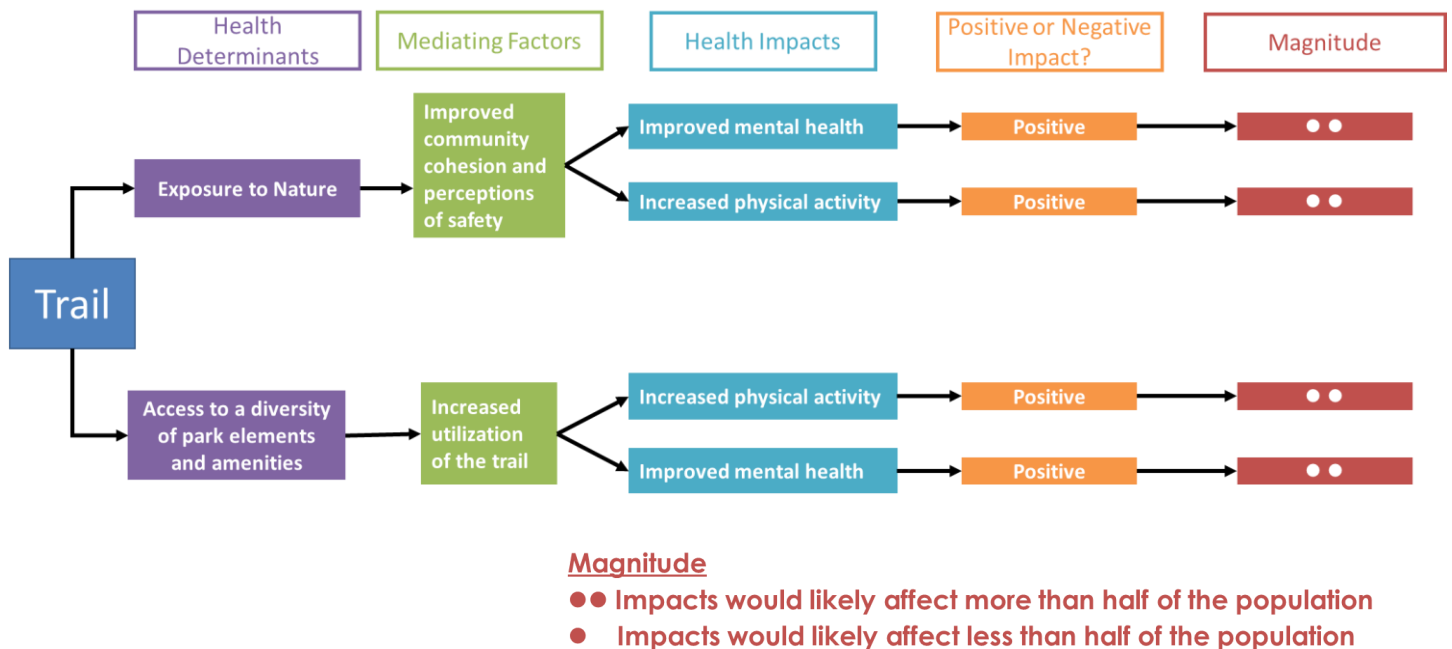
Health Determinants

Mediating Factors

Health Impacts

Positive or Negative Impact?

Magnitude

Trail

Exposure to Nature

Improved community cohesion and perceptions of safety

Improved mental health

Positive

●●

Increased physical activity

Positive

●●

Access to a diversity of park elements and amenities

Increased utilization of the trail

Increased physical activity

Positive

●●

Improved mental health

Positive

●●

Magnitude
●● Impacts would likely affect more than half of the population
● Impacts would likely affect less than half of the population